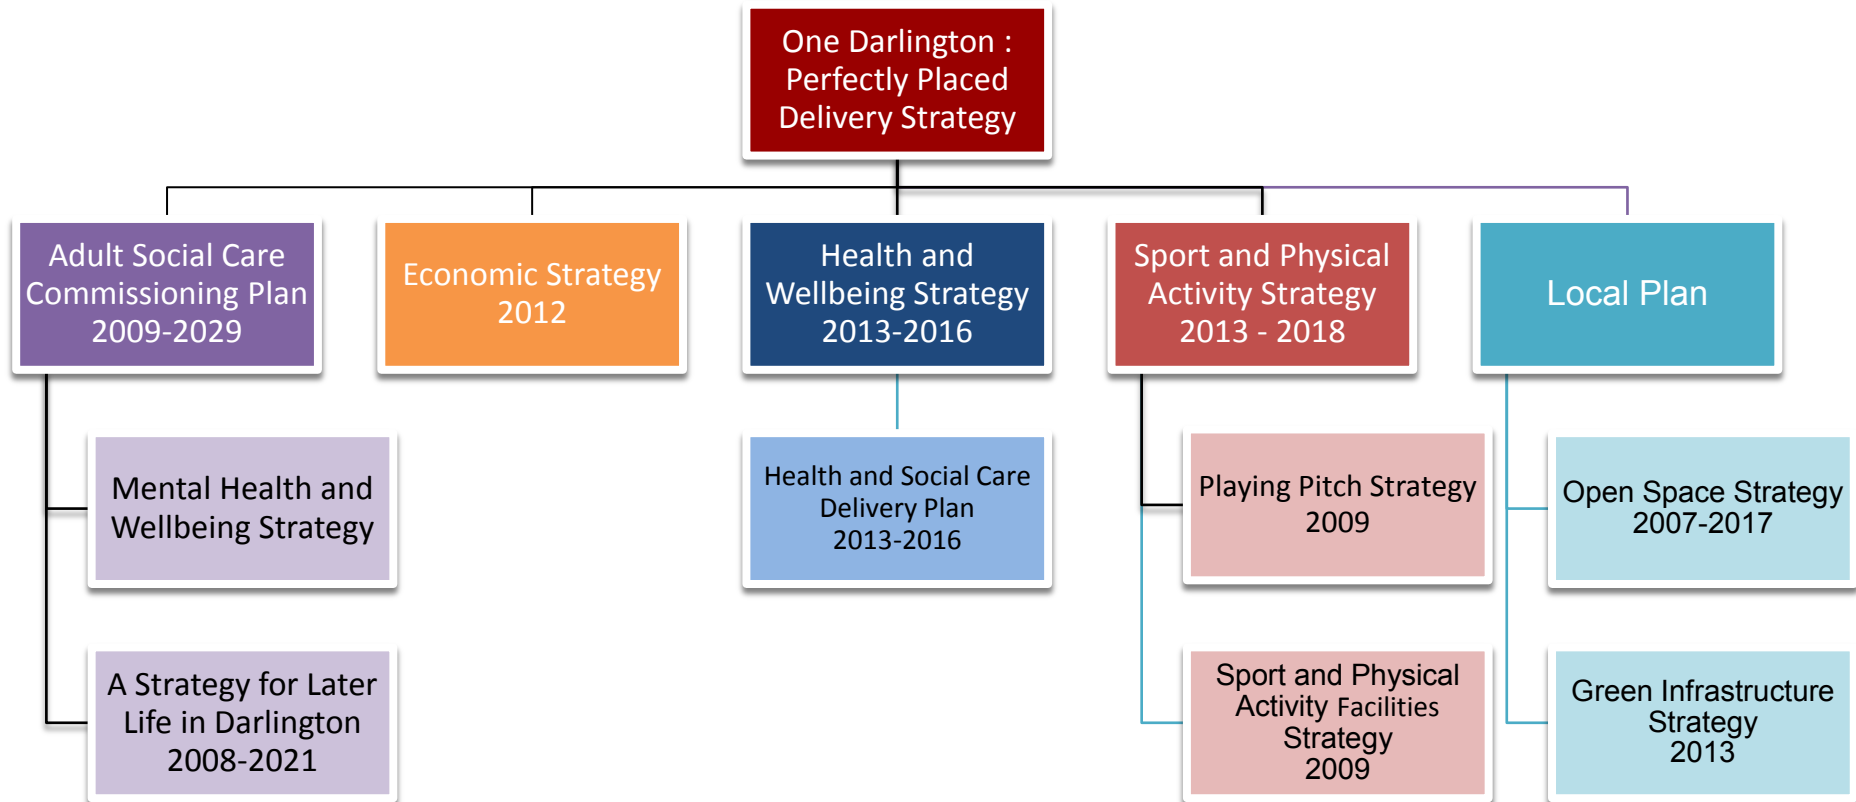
One Darlington : Perfectly Placed Delivery Strategy

Adult Social Care Commissioning Plan 2009-2029

Economic Strategy 2012

Health and Wellbeing Strategy 2013-2016

Sport and Physical Activity Strategy 2013 - 2018

Local Plan

Mental Health and Wellbeing Strategy

A Strategy for Later Life in Darlington 2008-2021

Health and Social Care Delivery Plan 2013-2016

Playing Pitch Strategy 2009

Sport and Physical Activity Facilities Strategy 2009

Open Space Strategy 2007-2017

Green Infrastructure Strategy 2013